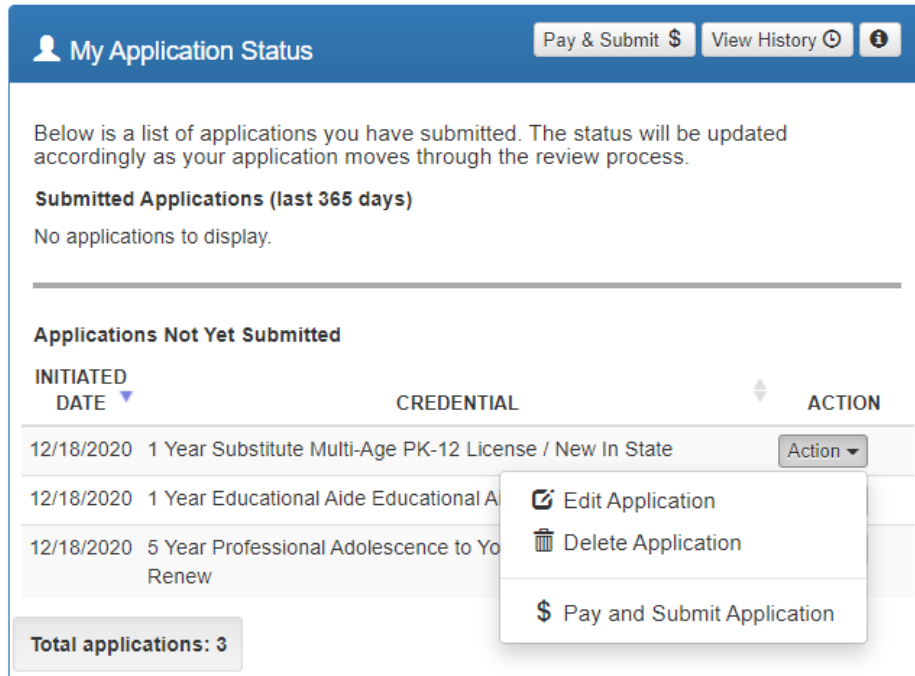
My Application Status

Pay & Submit $ View History i

Below is a list of applications you have submitted. The status will be updated accordingly as your application moves through the review process.

Submitted Applications (last 365 days)

No applications to display.

Applications Not Yet Submitted

| INITIATED DATE | CREDENTIAL | ACTION |
|---|---|---|
| 12/18/2020 | 1 Year Substitute Multi-Age PK-12 License / New In State | Action |
| 12/18/2020 | 1 Year Educational Aide Educational A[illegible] | |
| 12/18/2020 | 5 Year Professional Adolescence to Yo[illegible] Renew | |

Edit Application
Delete Application
Pay and Submit Application

Total applications: 3